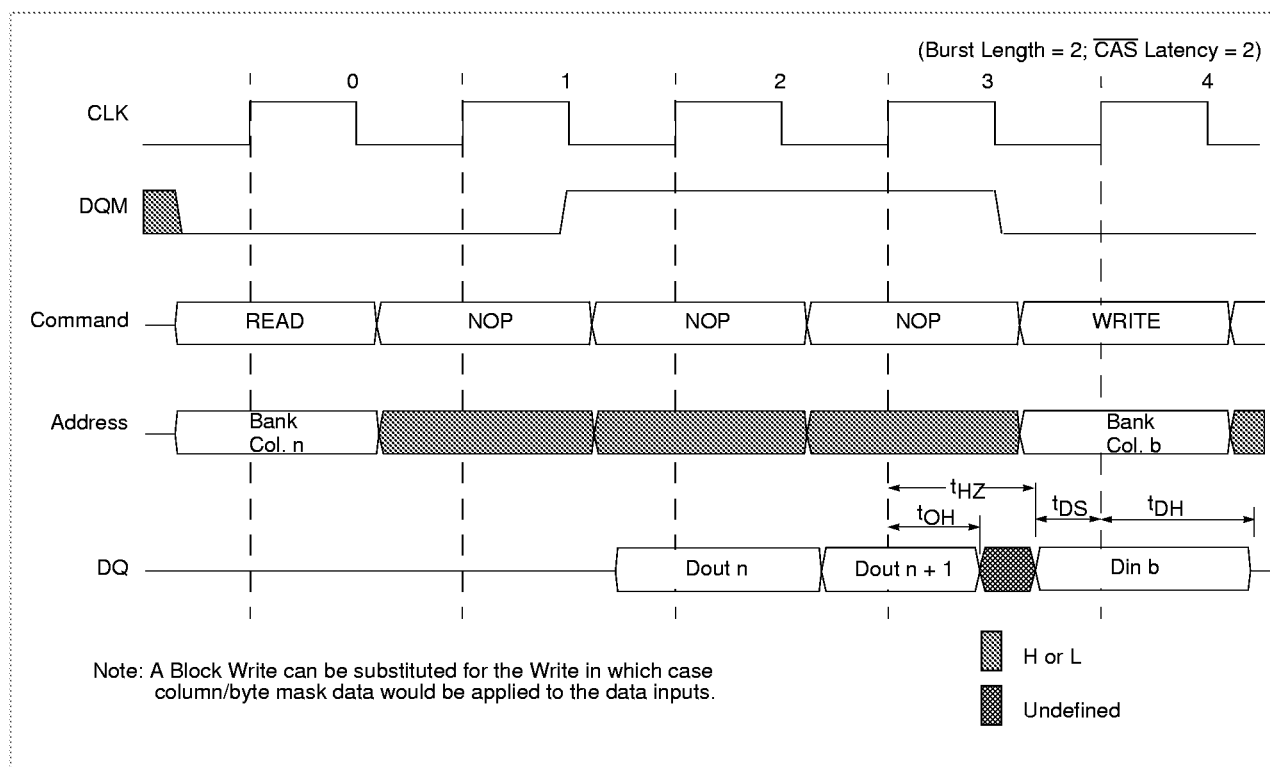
(Burst Length = 2; $\overline{\text{CAS}}$ Latency = 2)

0
1
2
3
4

CLK

DQM

Command
READ
NOP
NOP
NOP
WRITE

Address
Bank Col. n
Bank Col. b

$t_{HZ}$
$t_{OH}$
$t_{DS}$
$t_{DH}$

DQ
Dout n
Dout n + 1
Din b

Note: A Block Write can be substituted for the Write in which case column/byte mask data would be applied to the data inputs.

H or L

Undefined